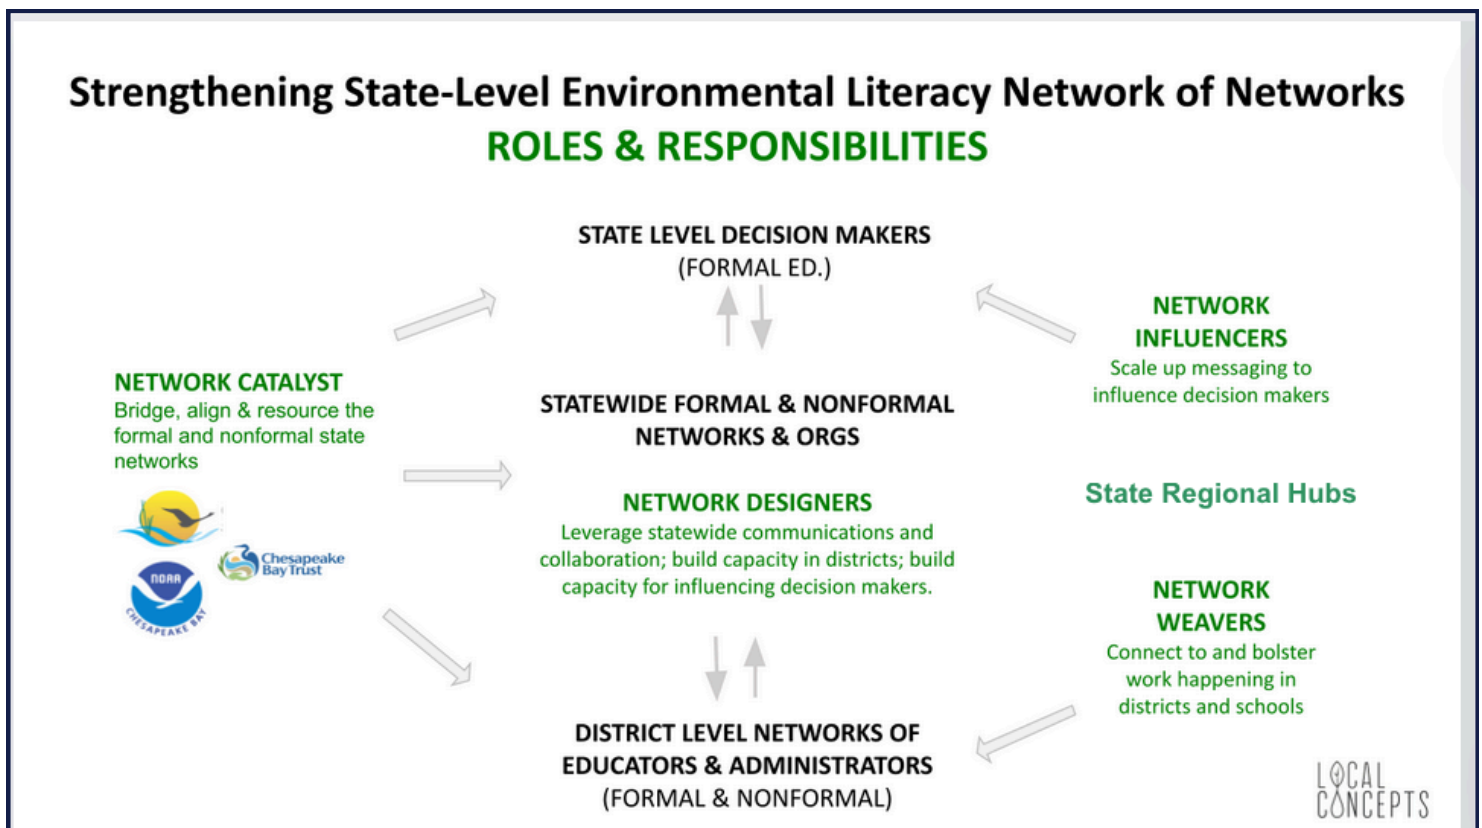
Strengthening State-Level Environmental Literacy Network of Networks
ROLES & RESPONSIBILITIES

STATE LEVEL DECISION MAKERS
(FORMAL ED.)

NETWORK CATALYST
Bridge, align & resource the formal and nonformal state networks

NOAA
CHESAPEAKE BAY

Chesapeake Bay Trust

STATEWIDE FORMAL & NONFORMAL NETWORKS & ORGS

NETWORK DESIGNERS
Leverage statewide communications and collaboration; build capacity in districts; build capacity for influencing decision makers.

NETWORK INFLUENCERS
Scale up messaging to influence decision makers

State Regional Hubs

NETWORK WEAVERS
Connect to and bolster work happening in districts and schools

DISTRICT LEVEL NETWORKS OF EDUCATORS & ADMINISTRATORS
(FORMAL & NONFORMAL)

LOCAL CONCEPTS